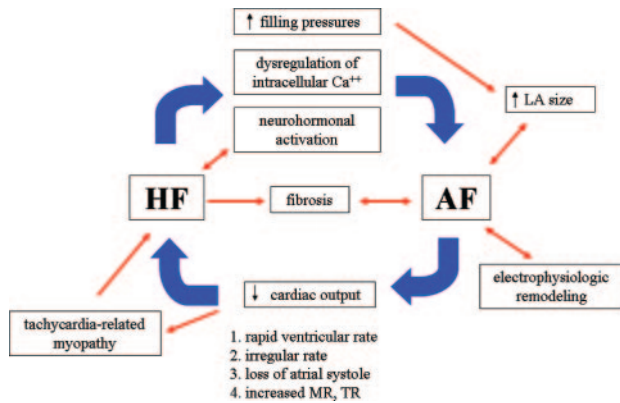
↑ filling pressures

dysregulation of intracellular $Ca^{++}$

↑ LA size

neurohormonal activation

HF

fibrosis

AF

electrophysiologic remodeling

↓ cardiac output

tachycardia-related myopathy

1. rapid ventricular rate
2. irregular rate
3. loss of atrial systole
4. increased MR, TR